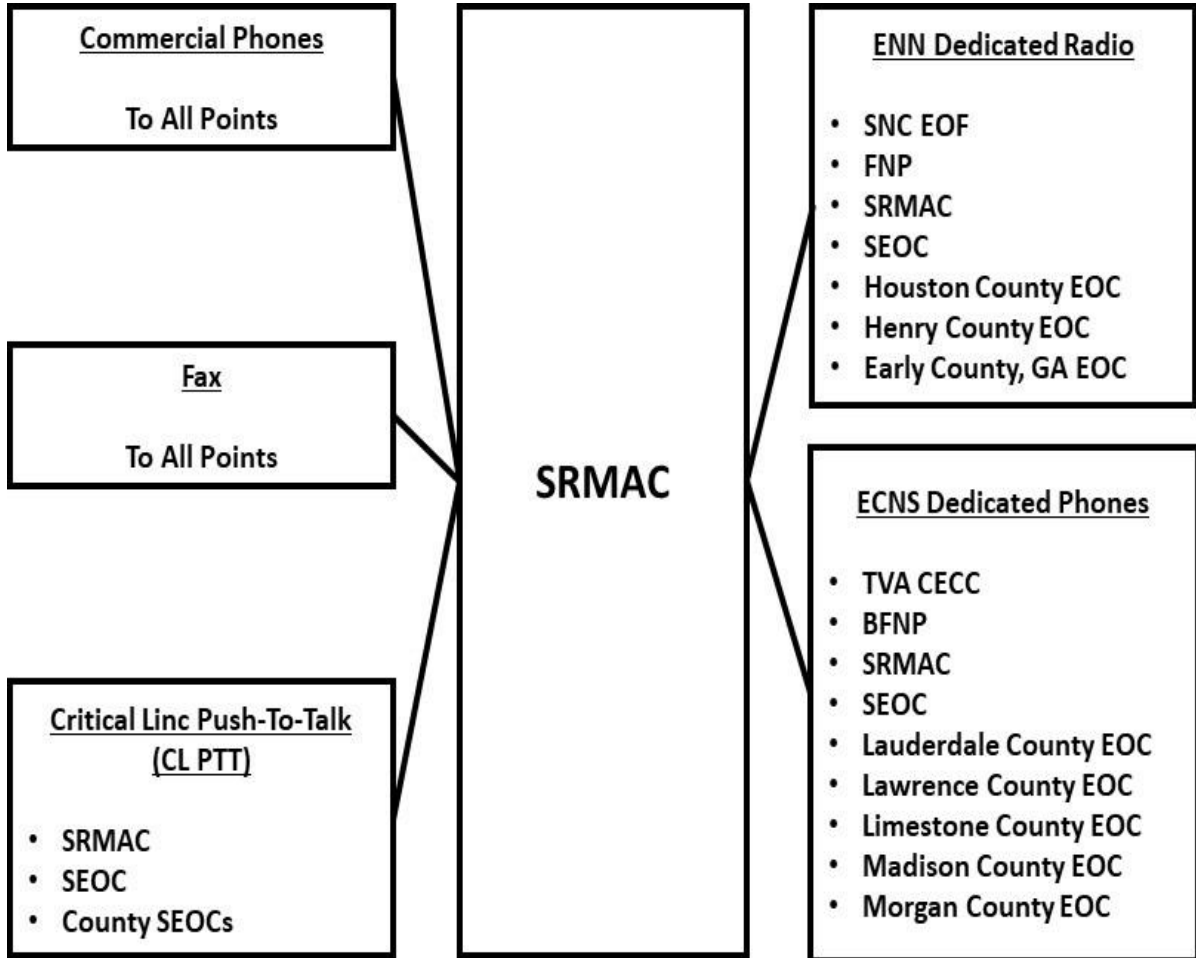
Commercial Phones

To All Points

Fax

To All Points

Critical Linc Push-To-Talk (CL PTT)

- SRMAC
- SEOC
- County SEOCs

SRMAC

ENN Dedicated Radio

- SNC EOF
- FNP
- SRMAC
- SEOC
- Houston County EOC
- Henry County EOC
- Early County, GA EOC

ECNS Dedicated Phones

- TVA CECC
- BFNP
- SRMAC
- SEOC
- Lauderdale County EOC
- Lawrence County EOC
- Limestone County EOC
- Madison County EOC
- Morgan County EOC